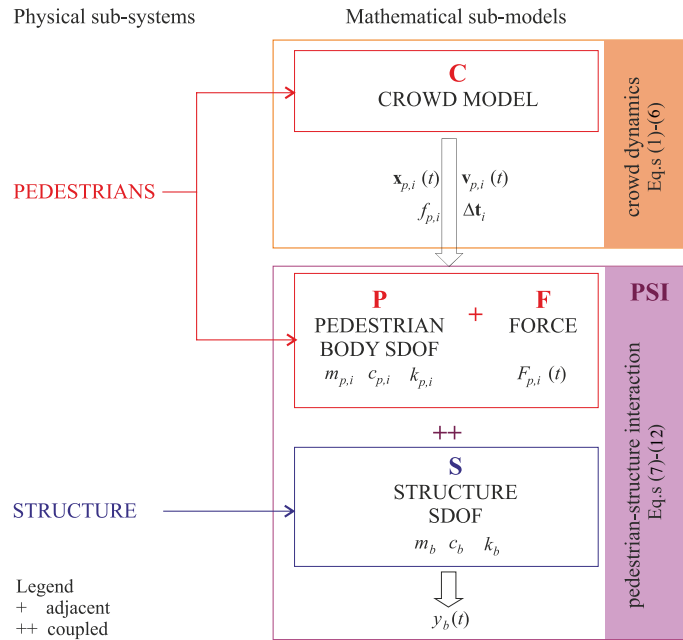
Physical sub-systems

Mathematical sub-models

C
CROWD MODEL

crowd dynamics
Eq.s (1)-(6)

PEDESTRIANS

$\mathbf{x}_{p,i}\ (t)$ $\mathbf{v}_{p,i}\ (t)$
$f_{p,i}$ $\Delta\mathbf{t}_i$

P
PEDESTRIAN
BODY SDOF
$m_{p,i}$ $c_{p,i}$ $k_{p,i}$

+

F
FORCE
$F_{p,i}\ (t)$

PSI

++

S
STRUCTURE
SDOF
$m_b$ $c_b$ $k_b$

pedestrian-structure interaction
Eq.s (7)-(12)

STRUCTURE

$y_b(t)$

Legend
+ adjacent
++ coupled